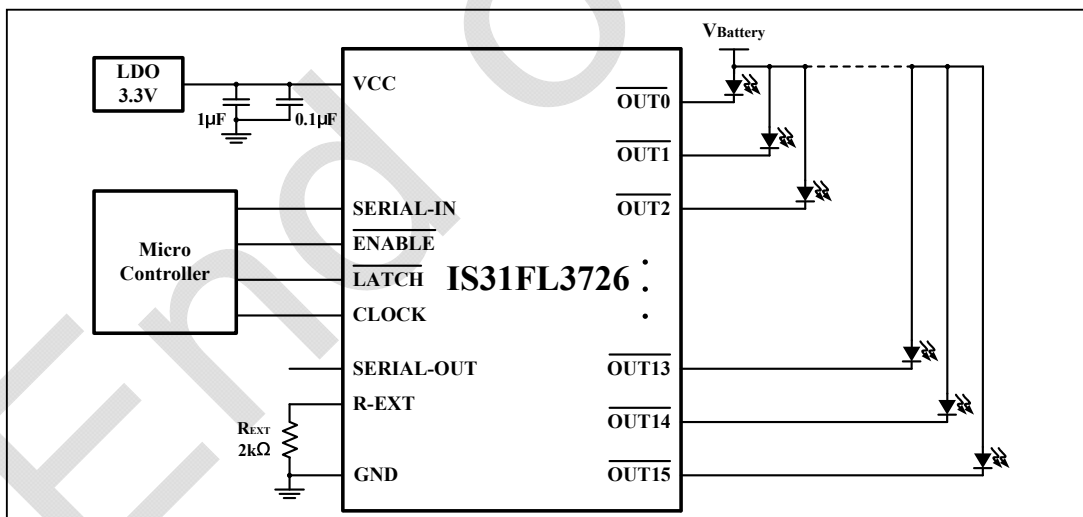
LDO 3.3V

1μF

0.1μF

Micro Controller

$R_{EXT}$ 2kΩ

VCC

SERIAL-IN

$\overline{ENABLE}$

$\overline{LATCH}$

CLOCK

SERIAL-OUT

R-EXT

GND

IS31FL3726

$\overline{OUT0}$

$\overline{OUT1}$

$\overline{OUT2}$

$\overline{OUT13}$

$\overline{OUT14}$

$\overline{OUT15}$

$V_{Battery}$